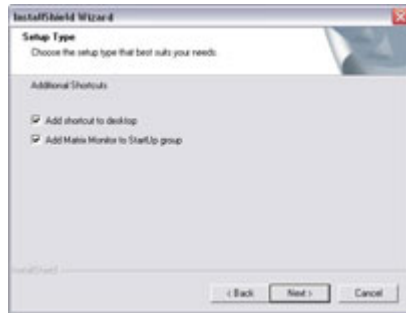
InstallShield Wizard

Setup Type

Choose the setup type that best suits your needs.

Additional Shortcuts

Add shortcut to desktop

Add Matrix Monitor to StartUp group

InstallShield

< Back

Next >

Cancel